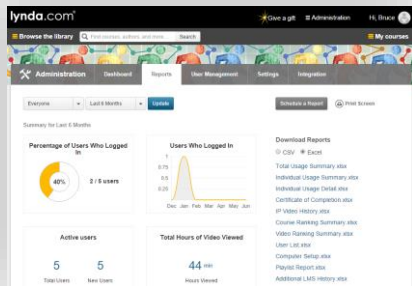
lynda.com

Give a gift | Administration | Hi, Bruce

Browse the library | Find courses, authors, and more... | Search | My courses

Administration | Dashboard | Reports | User Management | Settings | Integration

Everyone | Last 6 Months | Update

Schedule a Report | Print Screen

Summary for Last 6 Months

Percentage of Users Who Logged In

40%

2 / 5 users

Users Who Logged In

1
0.75
0.5
0.25
0

Dec Jan Feb Mar Apr May Jun

Download Reports

CSV  Excel

Total Usage Summary.xlsx
Individual Usage Summary.xlsx
Individual Usage Detail.xlsx
Certificate of Completion.xlsx
IP Video History.xlsx
Course Ranking Summary.xlsx
Video Ranking Summary.xlsx
User List.xlsx
Computer Setup.xlsx
Playlist Report.xlsx
Additional LMS History.xlsx

Active users

5 Total Users

5 New Users

Total Hours of Video Viewed

44 min

Hours Viewed